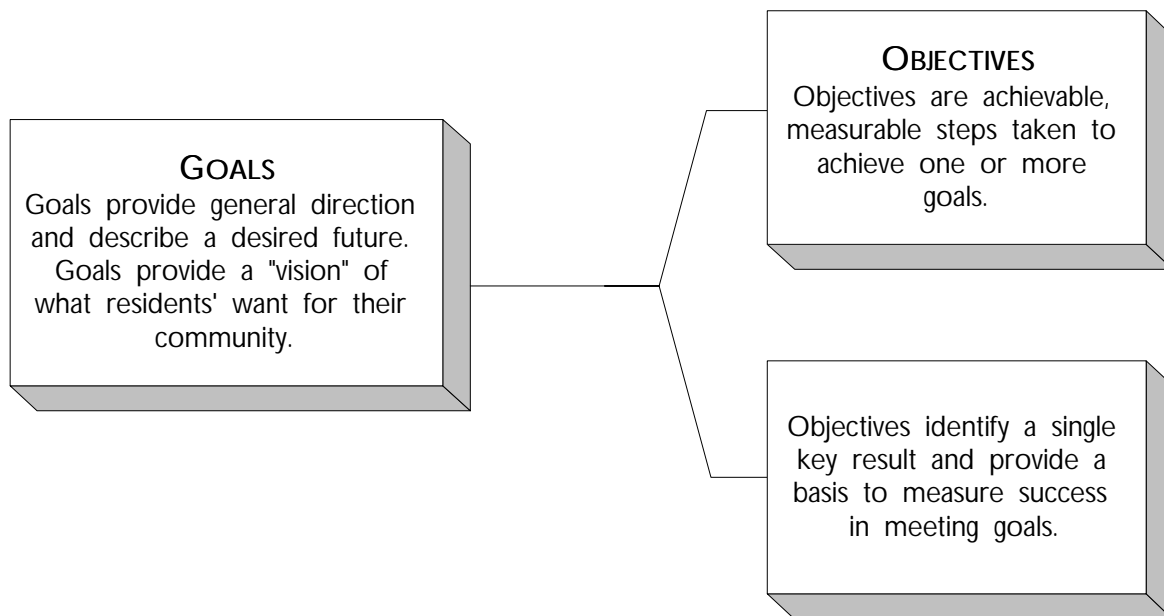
GOALS
Goals provide general direction and describe a desired future. Goals provide a "vision" of what residents' want for their community.

OBJECTIVES
Objectives are achievable, measurable steps taken to achieve one or more goals.

Objectives identify a single key result and provide a basis to measure success in meeting goals.